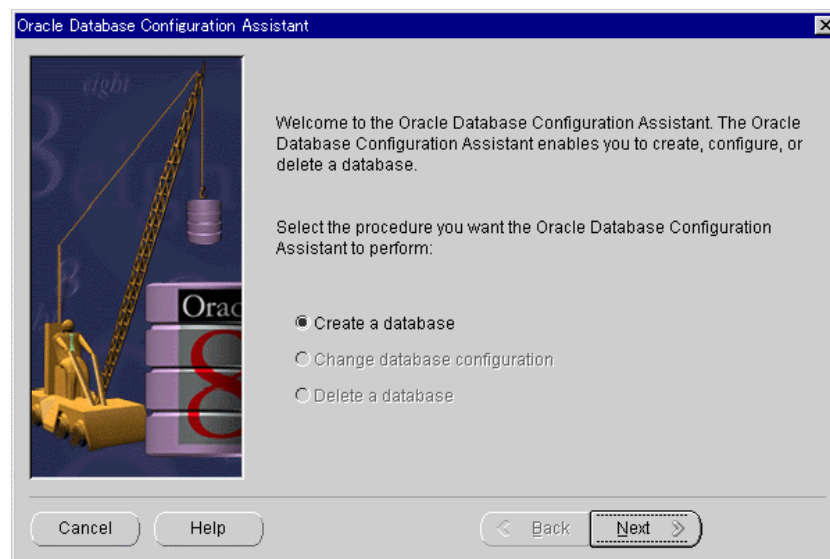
Oracle Database Configuration Assistant

eight

Orac

8

Welcome to the Oracle Database Configuration Assistant. The Oracle Database Configuration Assistant enables you to create, configure, or delete a database.

Select the procedure you want the Oracle Database Configuration Assistant to perform:

Create a database

Change database configuration

Delete a database

Cancel

Help

Back

Next